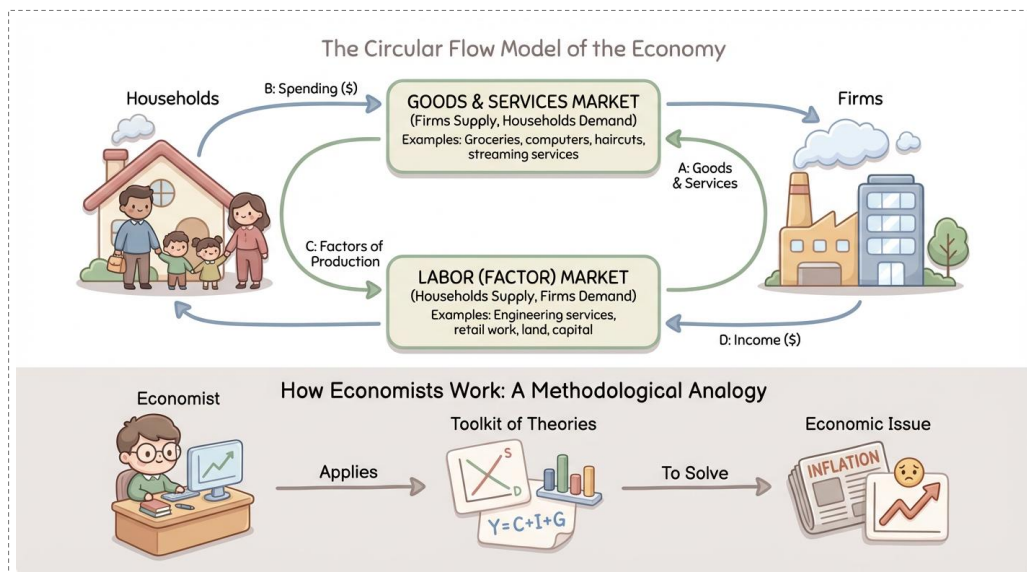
The Circular Flow Model of the Economy

Households

B: Spending ($)

GOODS & SERVICES MARKET
(Firms Supply, Households Demand)
Examples: Groceries, computers, haircuts, streaming services

Firms

A: Goods & Services

C: Factors of Production

LABOR (FACTOR) MARKET
(Households Supply, Firms Demand)
Examples: Engineering services, retail work, land, capital

D: Income ($)

How Economists Work: A Methodological Analogy

Economist

Applies

Toolkit of Theories

S

D

$Y=C+I+G$

To Solve

Economic Issue

INFLATION